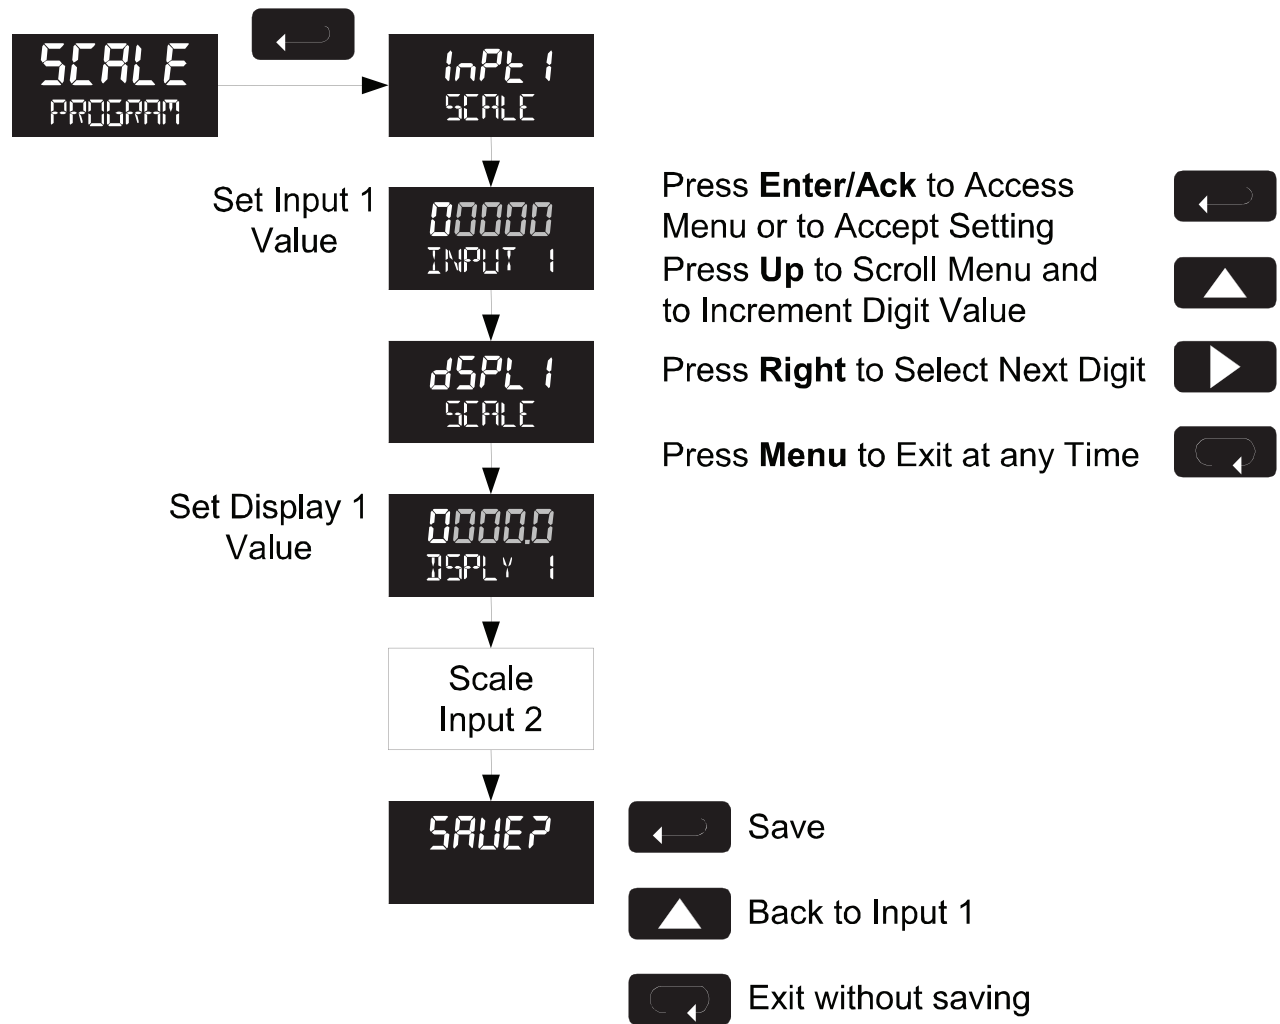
SCALE
PROGRAM

InPt 1
SCALE

Set Input 1 Value

00000
INPUT 1

dSPL 1
SCALE

Set Display 1 Value

0000.0
DSPLY 1

Scale Input 2

SAVE?

Press **Enter/Ack** to Access Menu or to Accept Setting

Press **Up** to Scroll Menu and to Increment Digit Value

Press **Right** to Select Next Digit

Press **Menu** to Exit at any Time

Save

Back to Input 1

Exit without saving